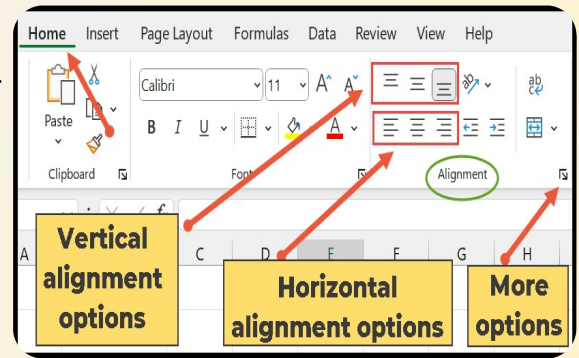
Home Insert Page Layout Formulas Data Review View Help

Paste

Clipboard

Calibri 11 A A

B I U A

Font

Alignment

Vertical alignment options

Horizontal alignment options

More options

A C D E F G H